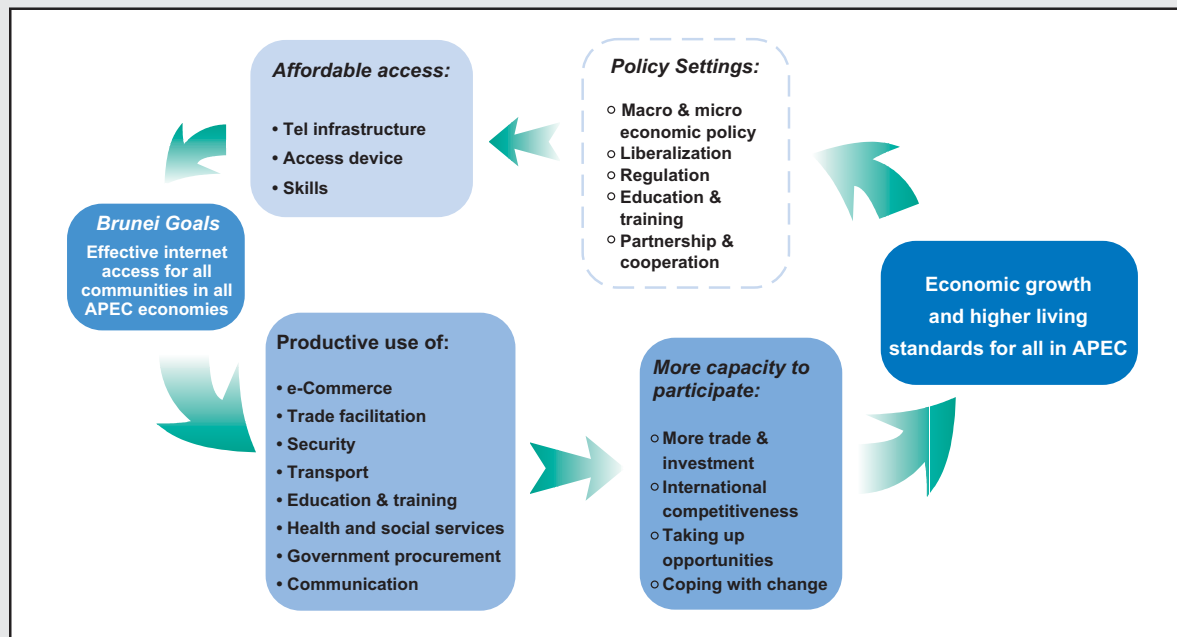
Affordable access:

• Tel infrastructure
• Access device
• Skills

Policy Settings:

○ Macro & micro economic policy
○ Liberalization
○ Regulation
○ Education & training
○ Partnership & cooperation

Brunei Goals

Effective internet access for all communities in all APEC economies

Economic growth and higher living standards for all in APEC

Productive use of:

• e-Commerce
• Trade facilitation
• Security
• Transport
• Education & training
• Health and social services
• Government procurement
• Communication

More capacity to participate:

○ More trade & investment
○ International competitiveness
○ Taking up opportunities
○ Coping with change